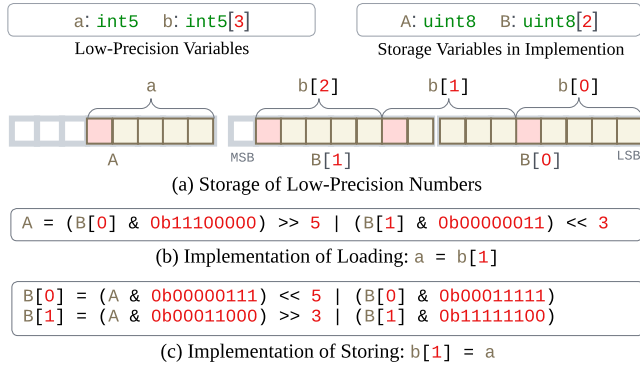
a: int5 b: int5[3]

Low-Precision Variables

A: uint8 B: uint8[2]

Storage Variables in Implemention

a

A

b[2]

b[1]

b[0]

MSB

B[1]

B[0]

LSB

(a) Storage of Low-Precision Numbers

A = (B[0] & 0b11100000) >> 5 | (B[1] & 0b00000011) << 3

(b) Implementation of Loading: a = b[1]

B[0] = (A & 0b00000111) << 5 | (B[0] & 0b00011111)
B[1] = (A & 0b00011000) >> 3 | (B[1] & 0b11111100)

(c) Implementation of Storing: b[1] = a